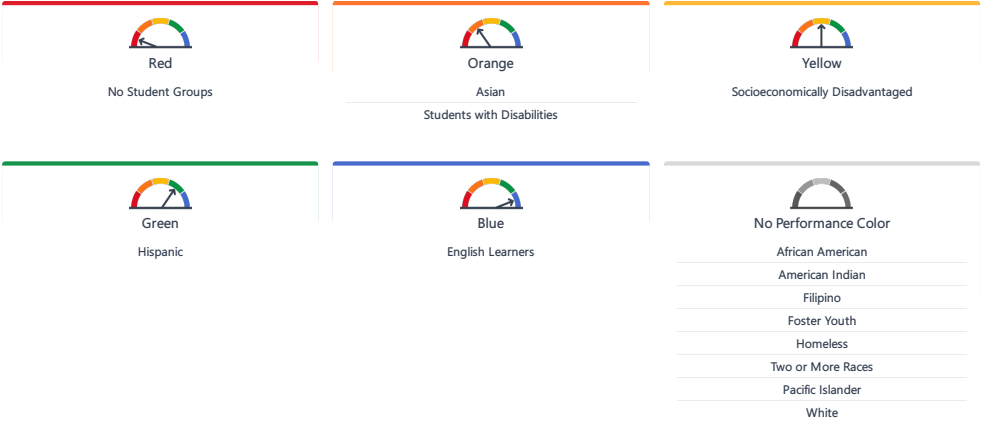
Red

No Student Groups

Orange

Asian

Students with Disabilities

Yellow

Socioeconomically Disadvantaged

Green

Hispanic

Blue

English Learners

No Performance Color

African American

American Indian

Filipino

Foster Youth

Homeless

Two or More Races

Pacific Islander

White